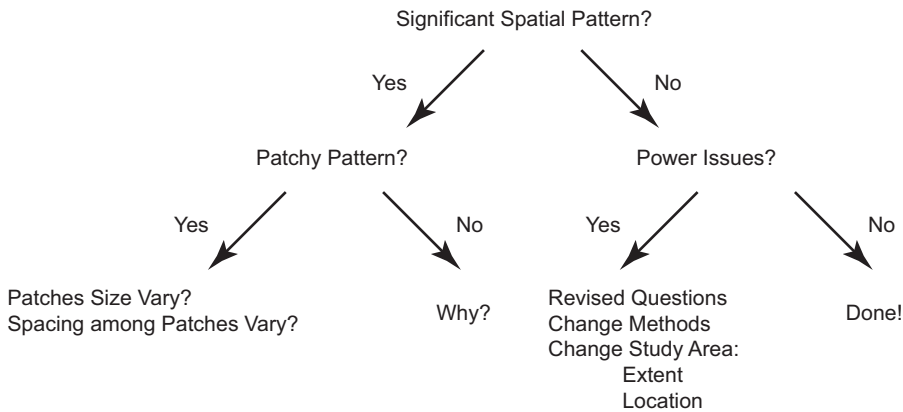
Significant Spatial Pattern?

Yes

No

Patchy Pattern?

Power Issues?

Yes

No

Yes

No

Patches Size Vary?
Spacing among Patches Vary?

Why?

Revised Questions
Change Methods
Change Study Area:
Extent
Location

Done!